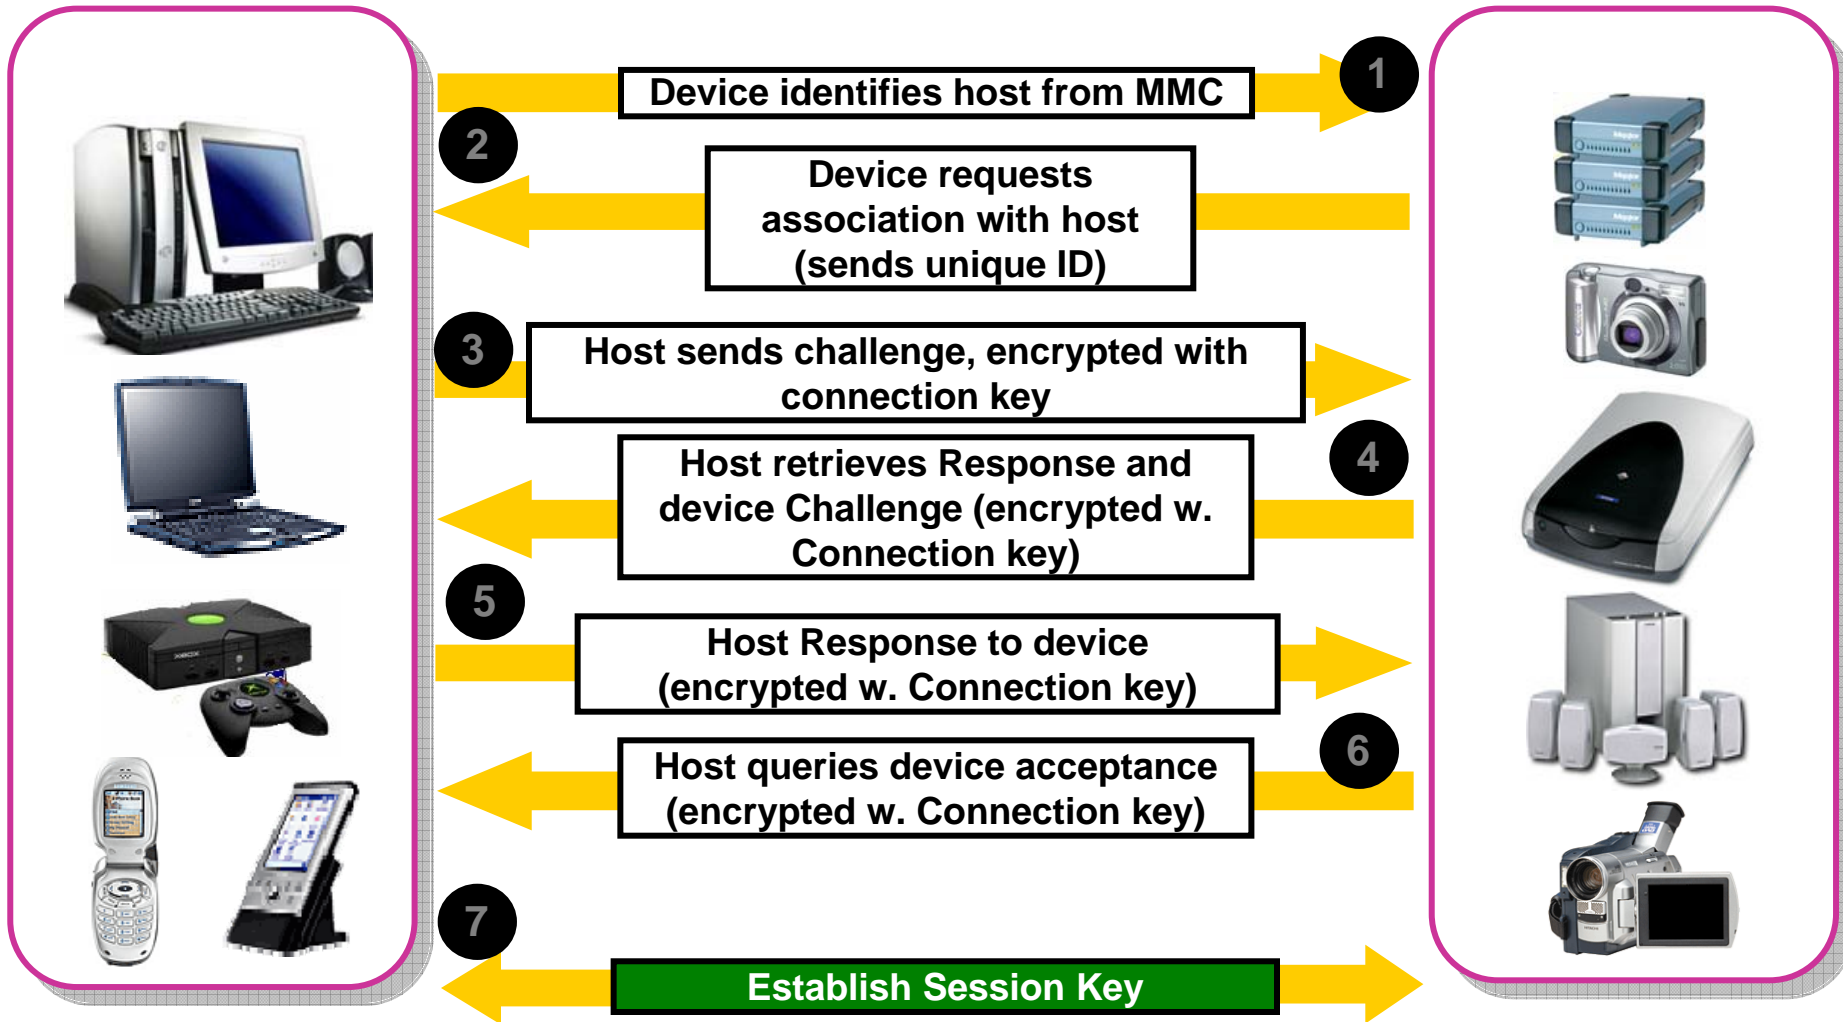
1
Device identifies host from MMC

2
Device requests association with host (sends unique ID)

3
Host sends challenge, encrypted with connection key

4
Host retrieves Response and device Challenge (encrypted w. Connection key)

5
Host Response to device (encrypted w. Connection key)

6
Host queries device acceptance (encrypted w. Connection key)

7
Establish Session Key